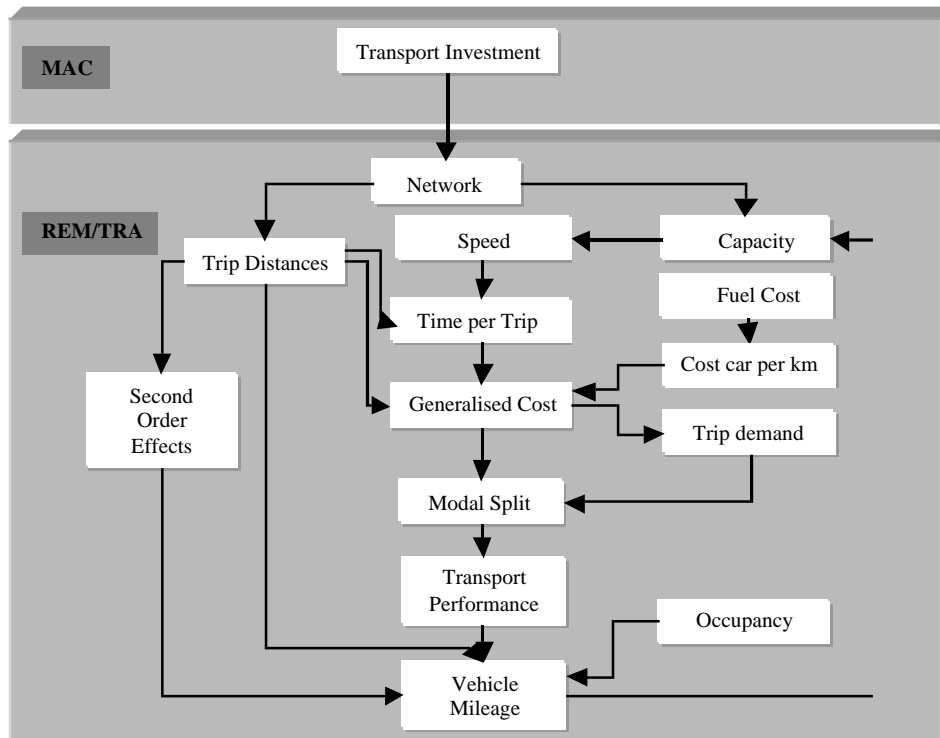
MAC

Transport Investment

REM/TRA

Network

Trip Distances

Speed

Capacity

Time per Trip

Fuel Cost

Cost car per km

Second Order Effects

Generalised Cost

Trip demand

Modal Split

Transport Performance

Occupancy

Vehicle Mileage